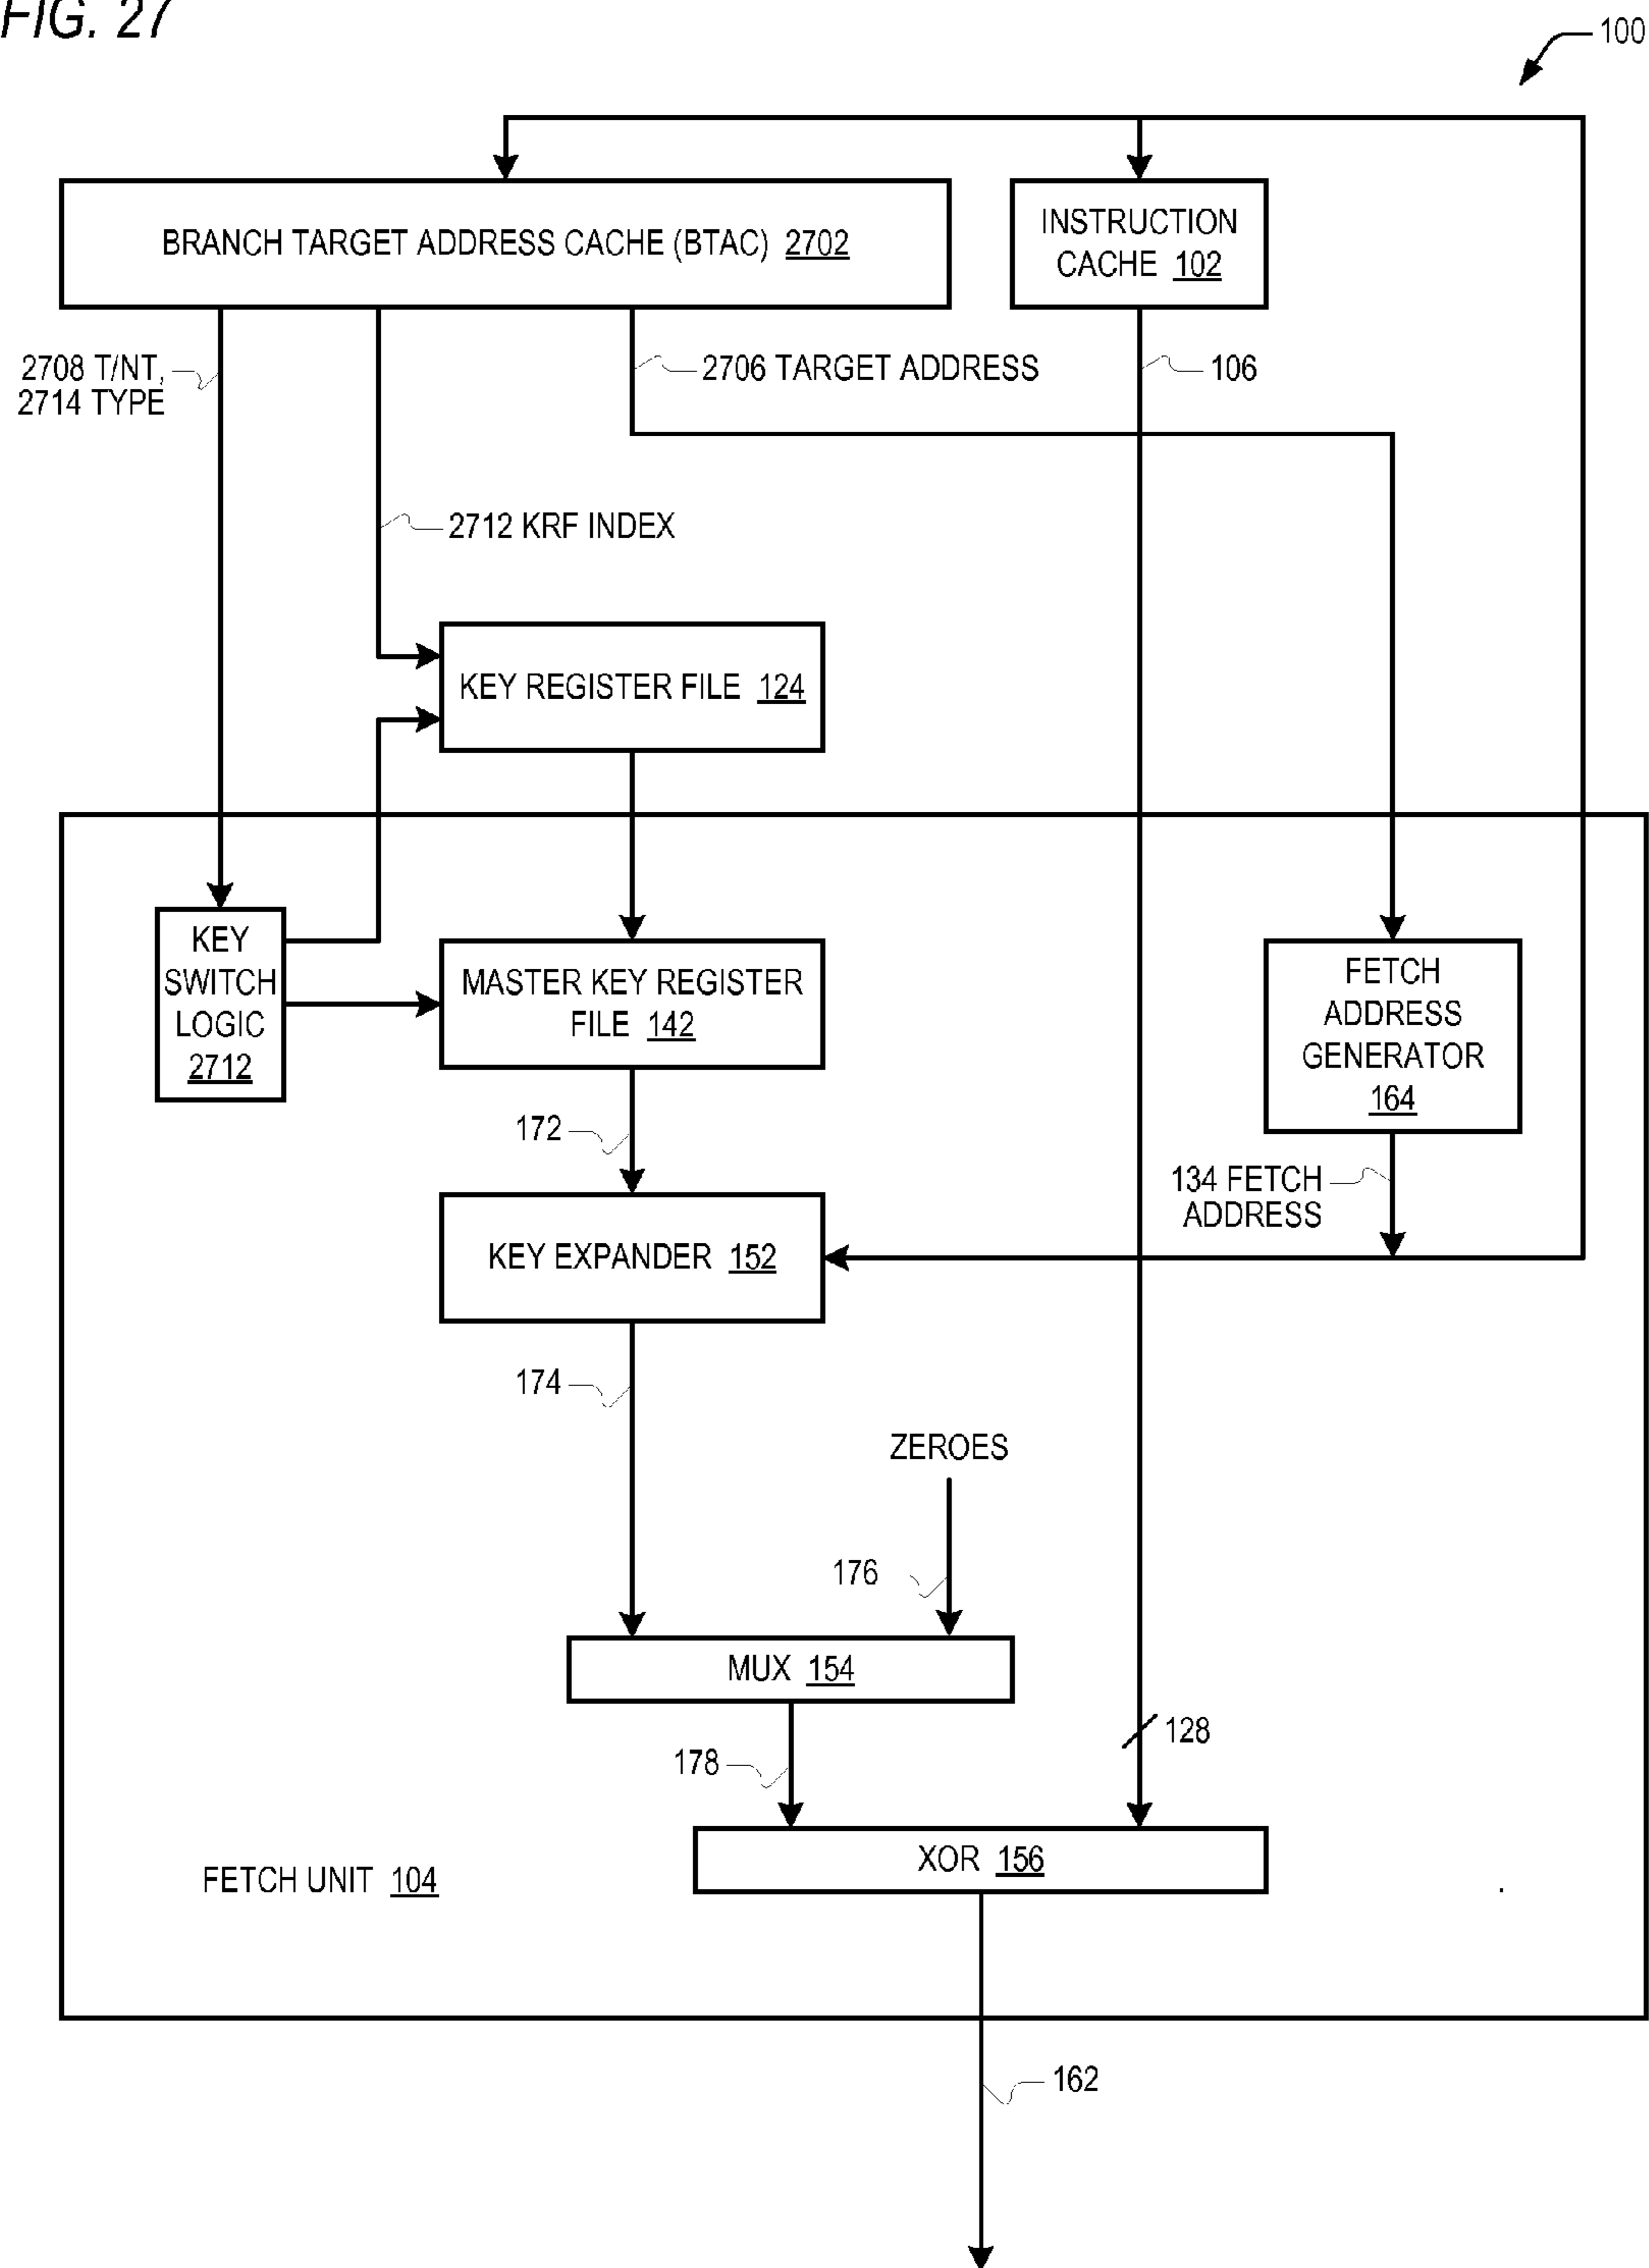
FIG. 27

100

BRANCH TARGET ADDRESS CACHE (BTAC) 2702

INSTRUCTION CACHE 102

2708 T/NT, 2714 TYPE

2706 TARGET ADDRESS

106

2712 KRF INDEX

KEY REGISTER FILE 124

KEY SWITCH LOGIC 2712

MASTER KEY REGISTER FILE 142

FETCH ADDRESS GENERATOR 164

172

134 FETCH ADDRESS

KEY EXPANDER 152

174

ZEROES

176

MUX 154

178

128

XOR 156

FETCH UNIT 104

162